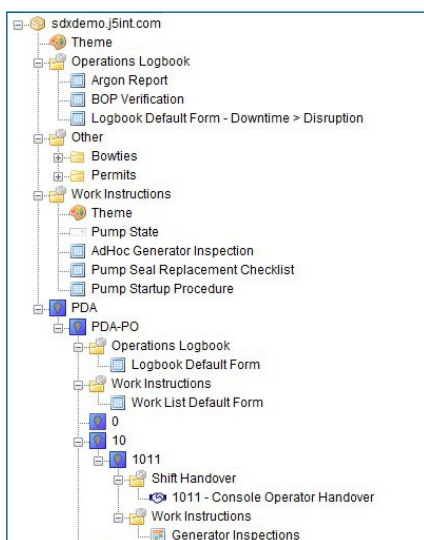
sdxdemo.j5int.com
Theme
Operations Logbook
Argon Report
BOP Verification
Logbook Default Form - Downtime > Disruption
Other
Bowties
Permits
Work Instructions
Theme
Pump State
AdHoc Generator Inspection
Pump Seal Replacement Checklist
Pump Startup Procedure
PDA
PDA-PO
Operations Logbook
Logbook Default Form
Work Instructions
Work List Default Form
0
10
1011
Shift Handover
1011 - Console Operator Handover
Work Instructions
Generator Inspections